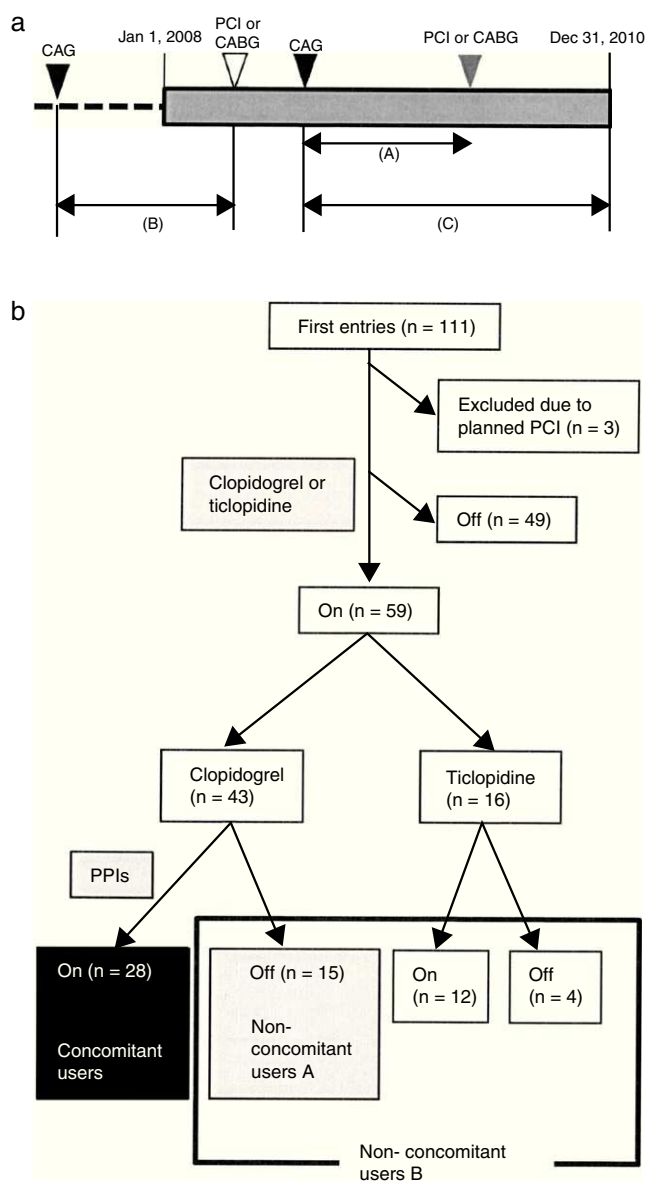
a

CAG

Jan 1, 2008

PCI or CABG

CAG

PCI or CABG

Dec 31, 2010

(A)

(B)

(C)

b

First entries (n = 111)

Excluded due to planned PCI (n = 3)

Clopidogrel or ticlopidine

Off (n = 49)

On (n = 59)

Clopidogrel (n = 43)

Ticlopidine (n = 16)

PPIs

On (n = 28)

Concomitant users

Off (n = 15)

Non-concomitant users A

On (n = 12)

Off (n = 4)

Non- concomitant users B